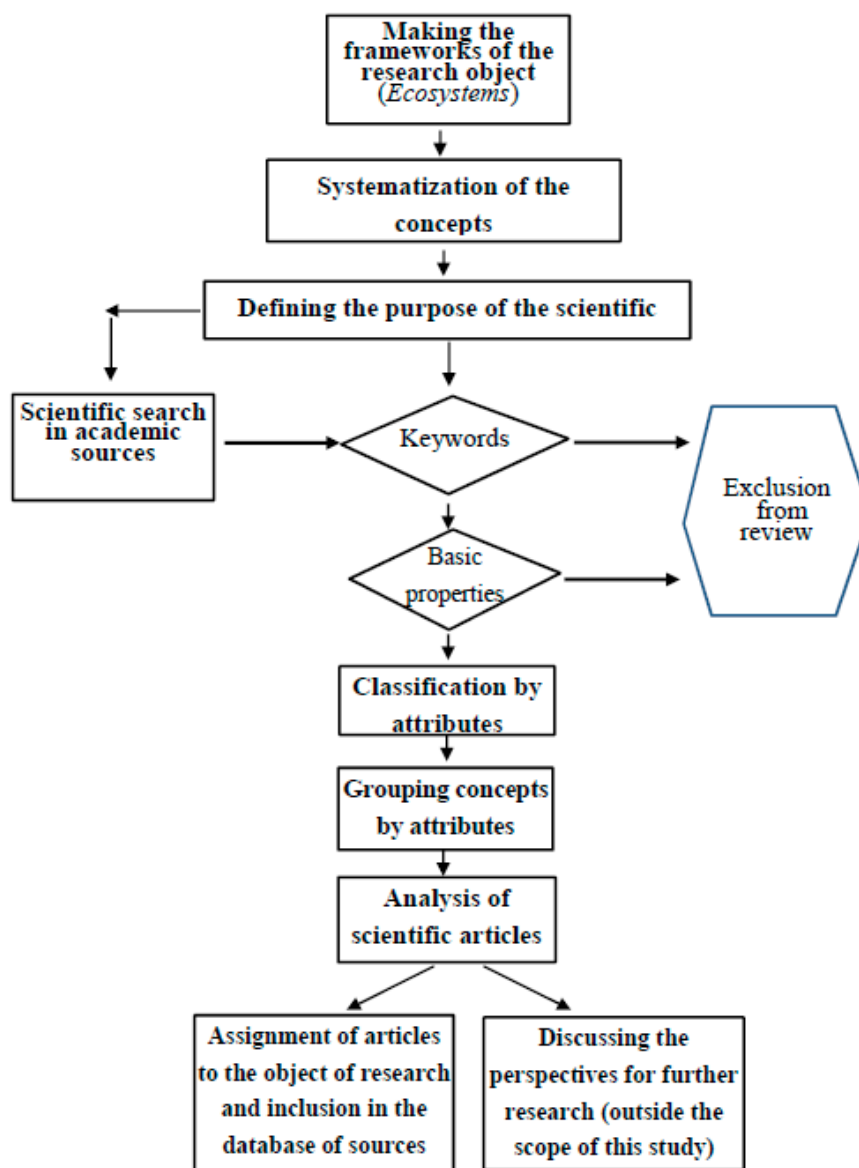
Making the frameworks of the research object (*Ecosystems*)

Systematization of the concepts

Defining the purpose of the scientific

Scientific search in academic sources

Keywords

Exclusion from review

Basic properties

Classification by attributes

Grouping concepts by attributes

Analysis of scientific articles

Assignment of articles to the object of research and inclusion in the database of sources

Discussing the perspectives for further research (outside the scope of this study)